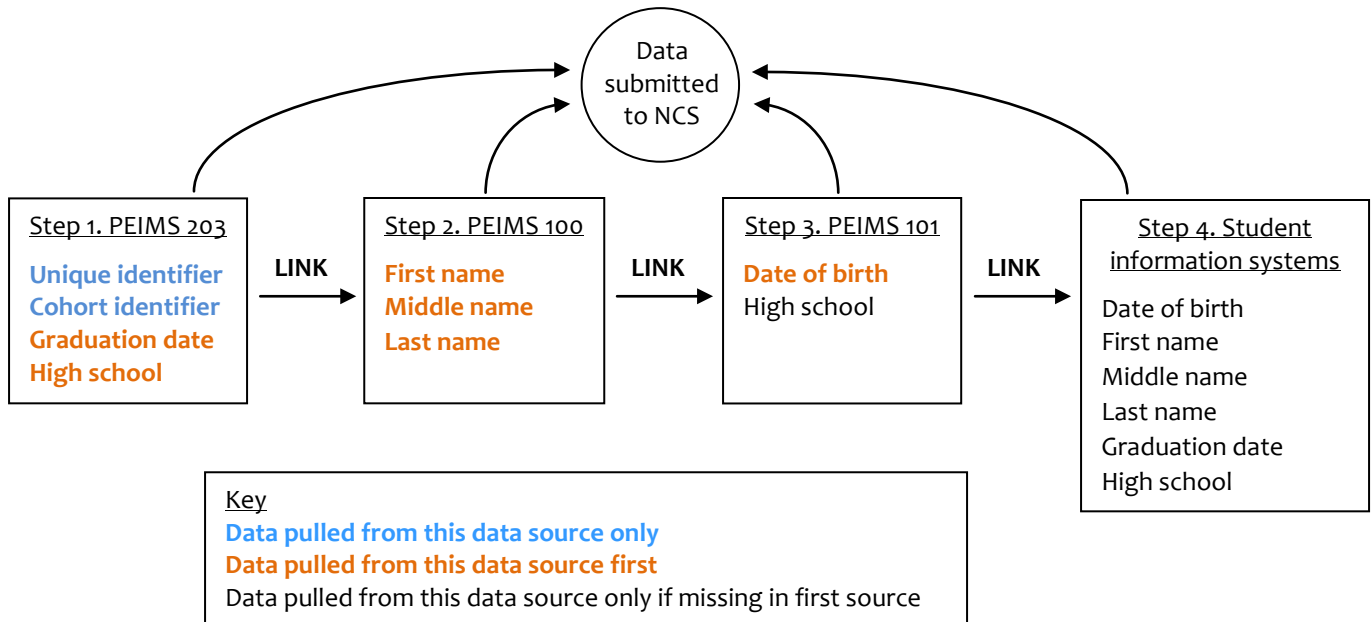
Data submitted to NCS

Step 1. PEIMS 203
Unique identifier
Cohort identifier
Graduation date
High school

LINK

Step 2. PEIMS 100
First name
Middle name
Last name

LINK

Step 3. PEIMS 101
Date of birth
High school

LINK

Step 4. Student information systems
Date of birth
First name
Middle name
Last name
Graduation date
High school

Key
Data pulled from this data source only
Data pulled from this data source first
Data pulled from this data source only if missing in first source